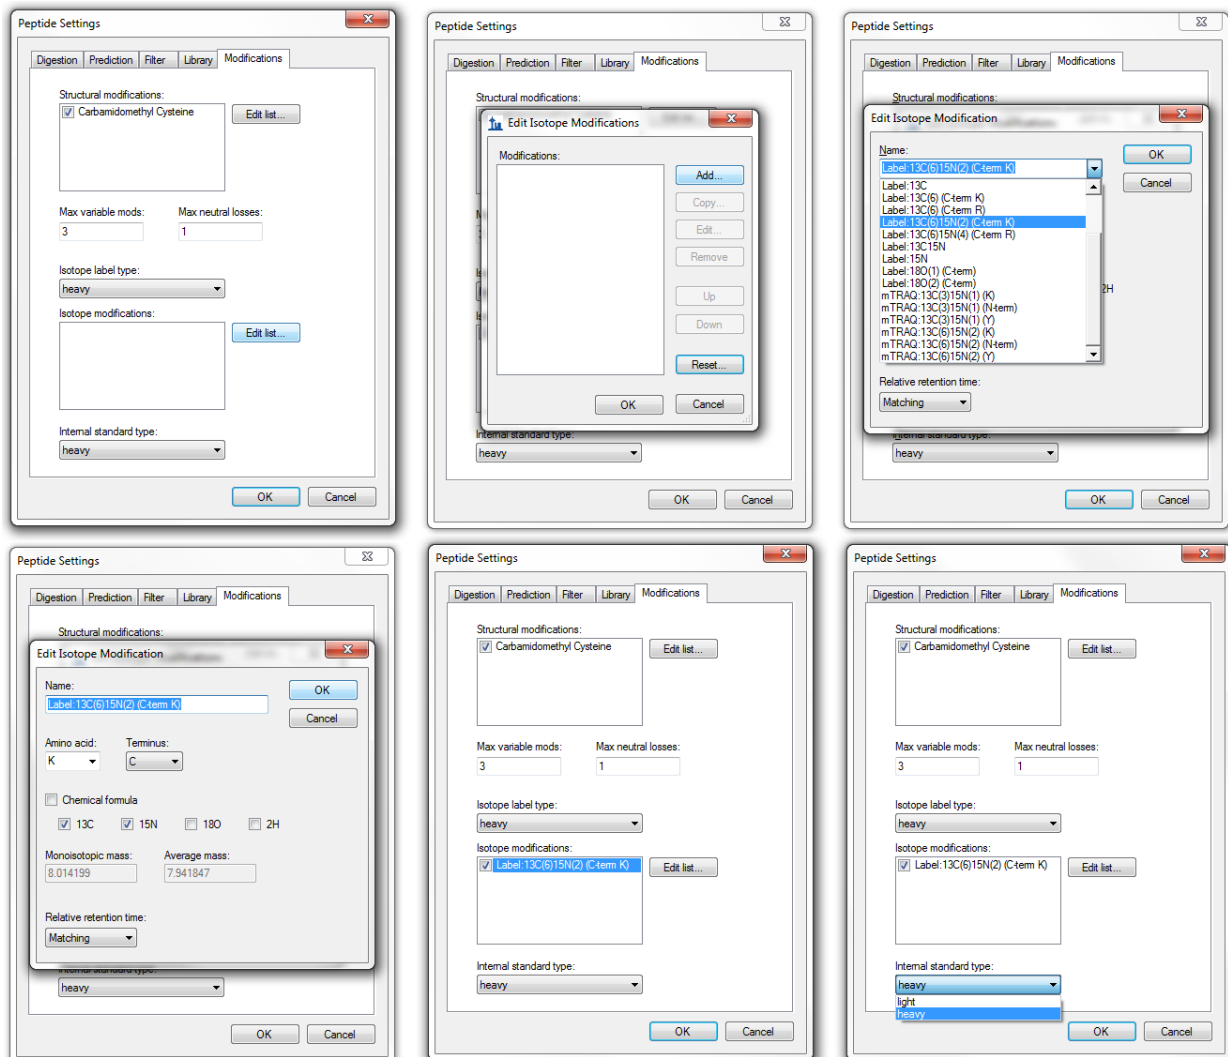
Peptide Settings

Digestion | Prediction | Filter | Library | Modifications

Structural modifications:
Carbamidomethyl Cysteine
Edit list...

Max variable mods:
3
Max neutral losses:
1

Isotope label type:
heavy

Isotope modifications:
Edit list...

Internal standard type:
heavy

OK
Cancel

Peptide Settings

Digestion | Prediction | Filter | Library | Modifications

Structural modifications:

Edit Isotope Modifications

Modifications:
Add...
Copy...
Edit...
Remove
Up
Down
Reset...
OK
Cancel

Internal standard type:
heavy

OK
Cancel

Peptide Settings

Digestion | Prediction | Filter | Library | Modifications

Structural modifications:

Edit Isotope Modification

Name:
Label:13C(6)15N(2) (C-term K)
OK
Cancel

Label:13C
Label:13C(6) (C-term K)
Label:13C(6) (C-term R)
Label:13C(6)15N(2) (C-term K)
Label:13C(6)15N(4) (C-term R)
Label:13C15N
Label:15N
Label:18O(1) (C-term)
Label:18O(2) (C-term)
mTRAQ:13C(3)15N(1) (K)
mTRAQ:13C(3)15N(1) (N-term)
mTRAQ:13C(3)15N(1) (Y)
mTRAQ:13C(6)15N(2) (K)
mTRAQ:13C(6)15N(2) (N-term)
mTRAQ:13C(6)15N(2) (Y)

2H

Relative retention time:
Matching

Internal standard type:
heavy

OK
Cancel

Peptide Settings

Digestion | Prediction | Filter | Library | Modifications

Structural modifications:

Edit Isotope Modification

Name:
Label:13C(6)15N(2) (C-term K)
OK
Cancel

Amino acid:
K
Terminus:
C

Chemical formula

13C
15N
18O
2H

Monoisotopic mass:
8.014199
Average mass:
7.941847

Relative retention time:
Matching

Internal standard type:
heavy

OK
Cancel

Peptide Settings

Digestion | Prediction | Filter | Library | Modifications

Structural modifications:
Carbamidomethyl Cysteine
Edit list...

Max variable mods:
3
Max neutral losses:
1

Isotope label type:
heavy

Isotope modifications:
Label:13C(6)15N(2) (C-term K)
Edit list...

Internal standard type:
heavy

OK
Cancel

Peptide Settings

Digestion | Prediction | Filter | Library | Modifications

Structural modifications:
Carbamidomethyl Cysteine
Edit list...

Max variable mods:
3
Max neutral losses:
1

Isotope label type:
heavy

Isotope modifications:
Label:13C(6)15N(2) (C-term K)
Edit list...

Internal standard type:
heavy
light
heavy

OK
Cancel